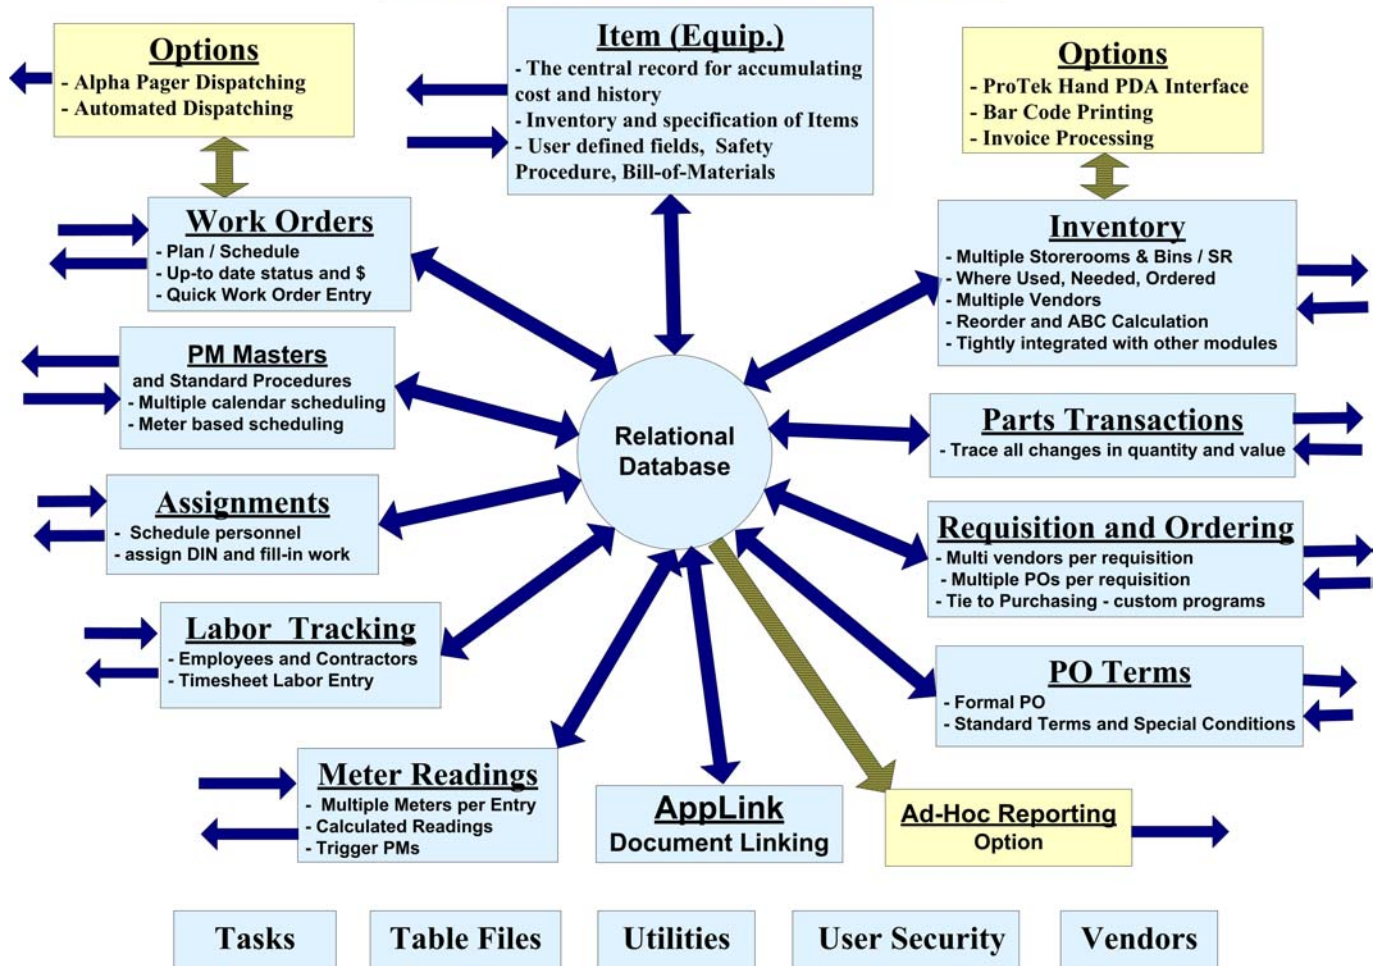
Options
- Alpha Pager Dispatching
- Automated Dispatching

Item (Equip.)
- The central record for accumulating cost and history
- Inventory and specification of Items
- User defined fields, Safety Procedure, Bill-of-Materials

Options
- ProTek Hand PDA Interface
- Bar Code Printing
- Invoice Processing

Work Orders
- Plan / Schedule
- Up-to date status and $
- Quick Work Order Entry

Inventory
- Multiple Storerooms & Bins / SR
- Where Used, Needed, Ordered
- Multiple Vendors
- Reorder and ABC Calculation
- Tightly integrated with other modules

PM Masters
and Standard Procedures
- Multiple calendar scheduling
- Meter based scheduling

Relational Database

Parts Transactions
- Trace all changes in quantity and value

Assignments
- Schedule personnel
- assign DIN and fill-in work

Requisition and Ordering
- Multi vendors per requisition
- Multiple POs per requisition
- Tie to Purchasing - custom programs

Labor Tracking
- Employees and Contractors
- Timesheet Labor Entry

PO Terms
- Formal PO
- Standard Terms and Special Conditions

Meter Readings
- Multiple Meters per Entry
- Calculated Readings
- Trigger PMs

AppLink
Document Linking

Ad-Hoc Reporting
Option

Tasks

Table Files

Utilities

User Security

Vendors